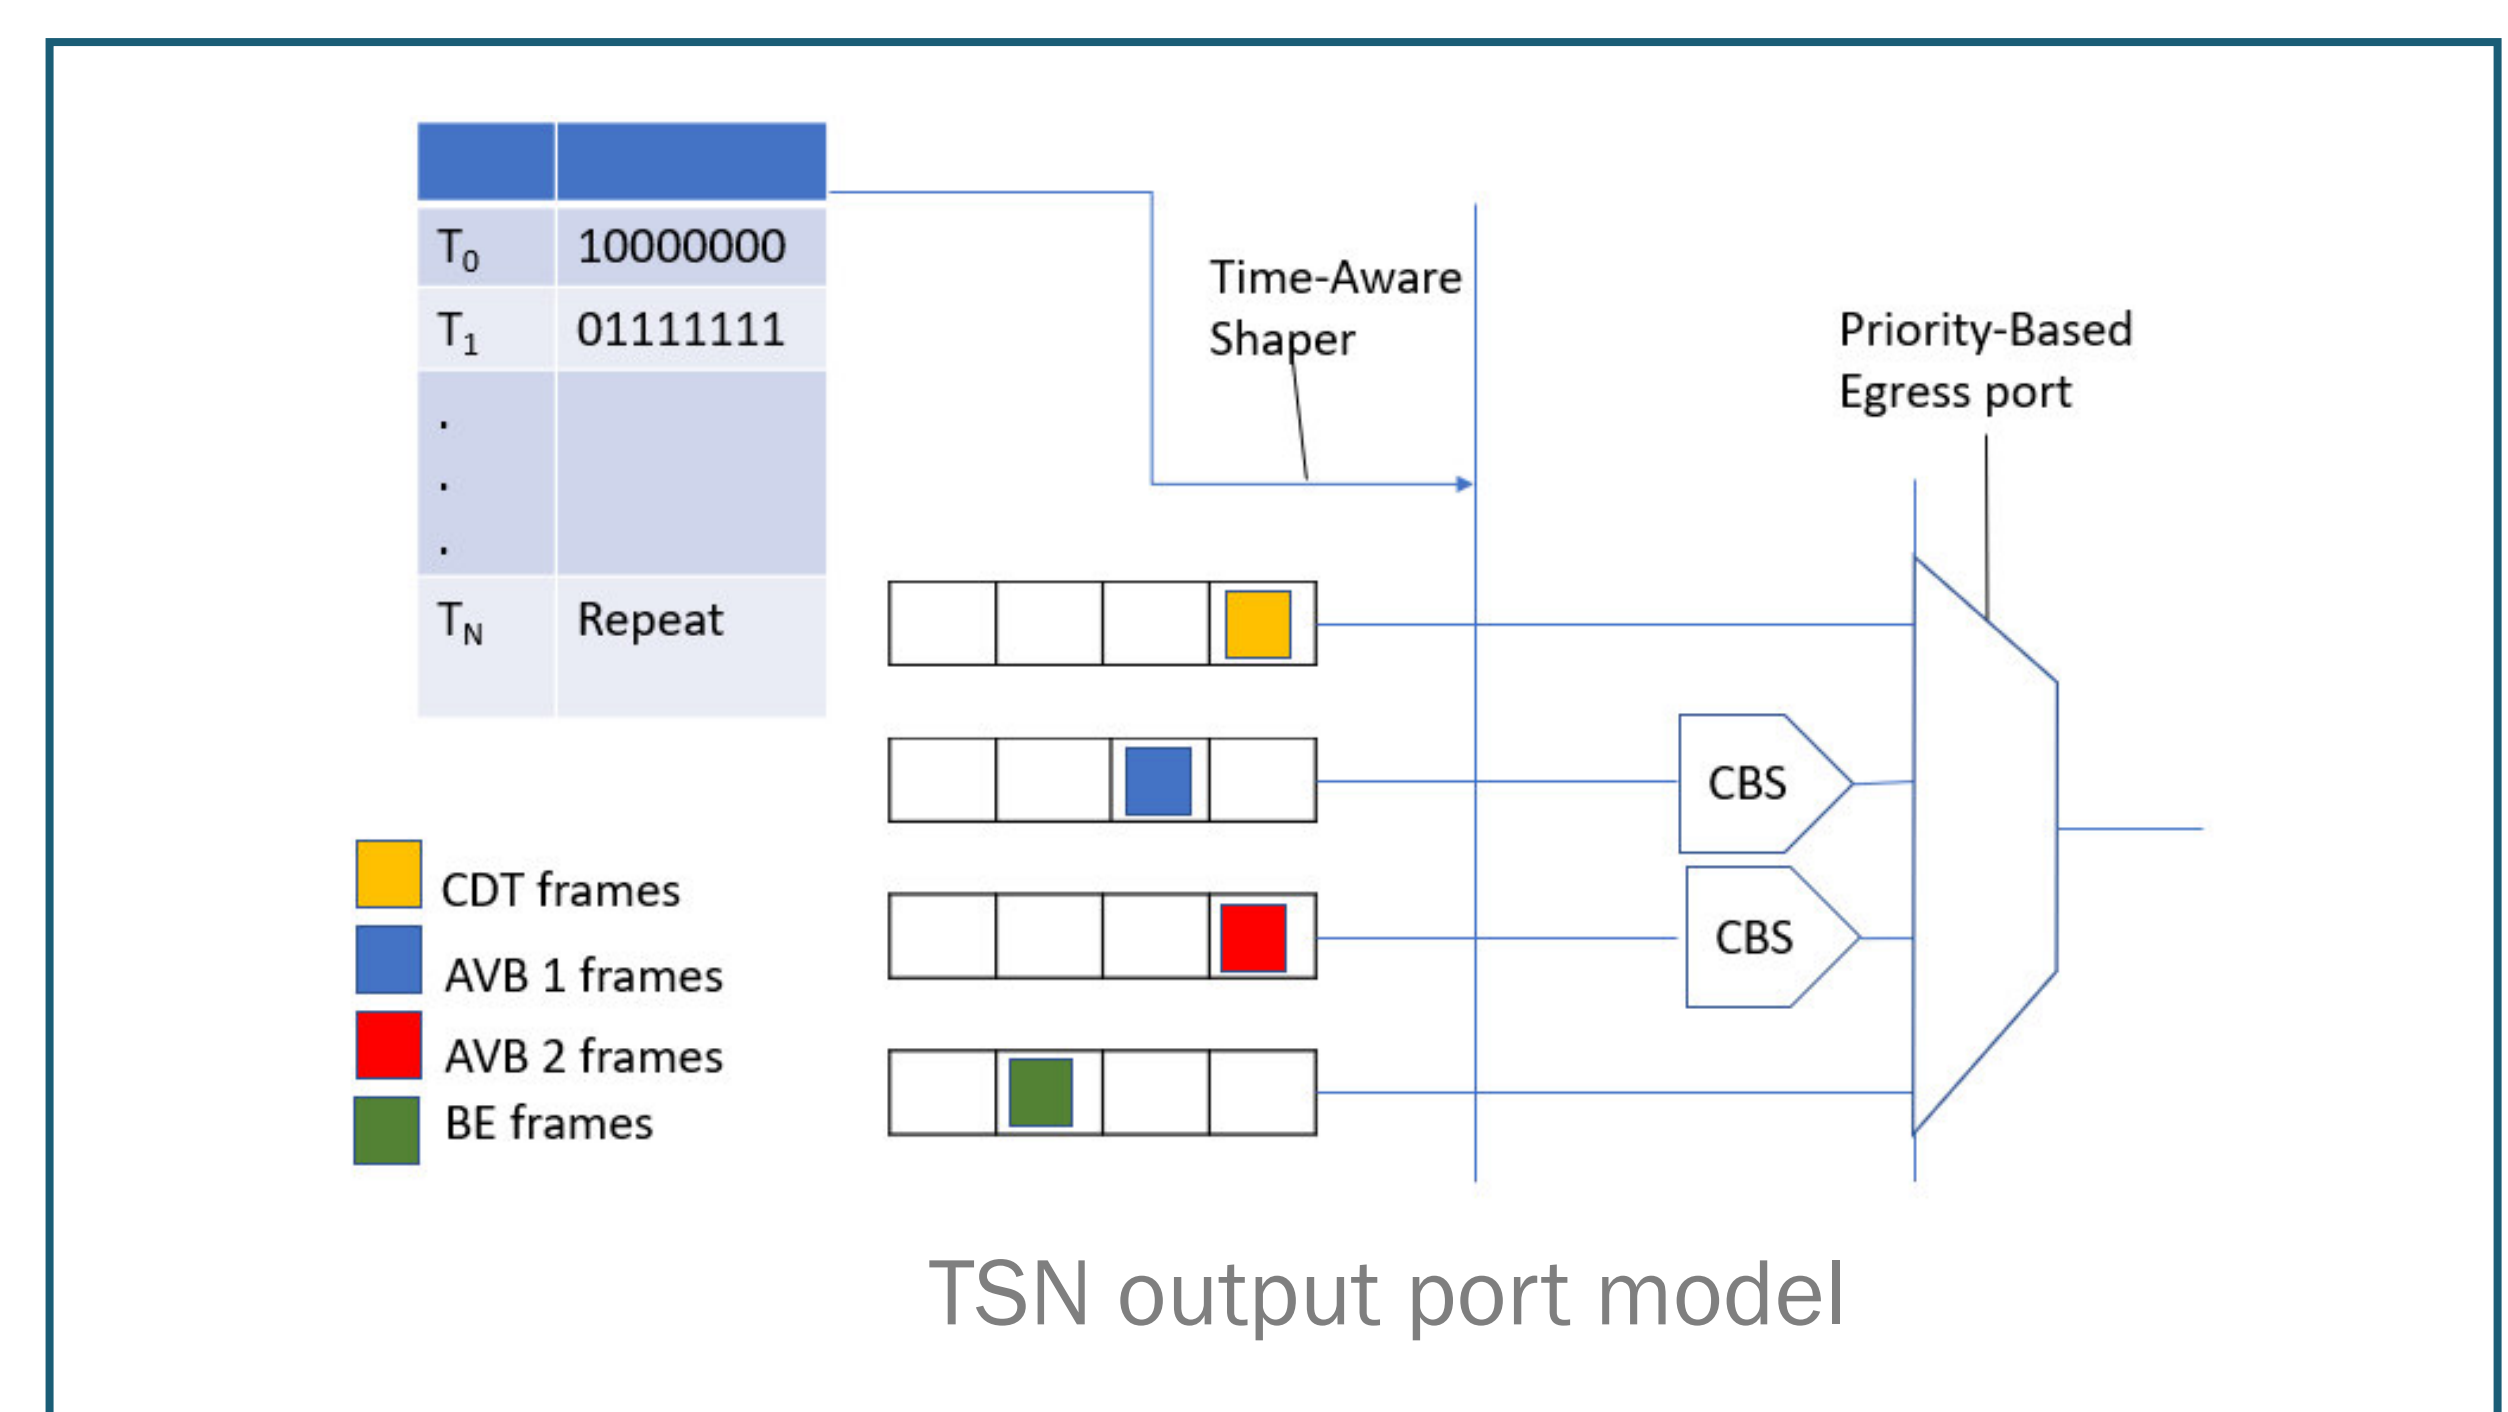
|  |  |
|---|---|
| $T_0$ | 10000000 |
| $T_1$ | 01111111 |
| . . . |  |
| $T_N$ | Repeat |

Time-Aware Shaper

Priority-Based Egress port

CBS

CBS

CDT frames
AVB 1 frames
AVB 2 frames
BE frames

TSN output port model